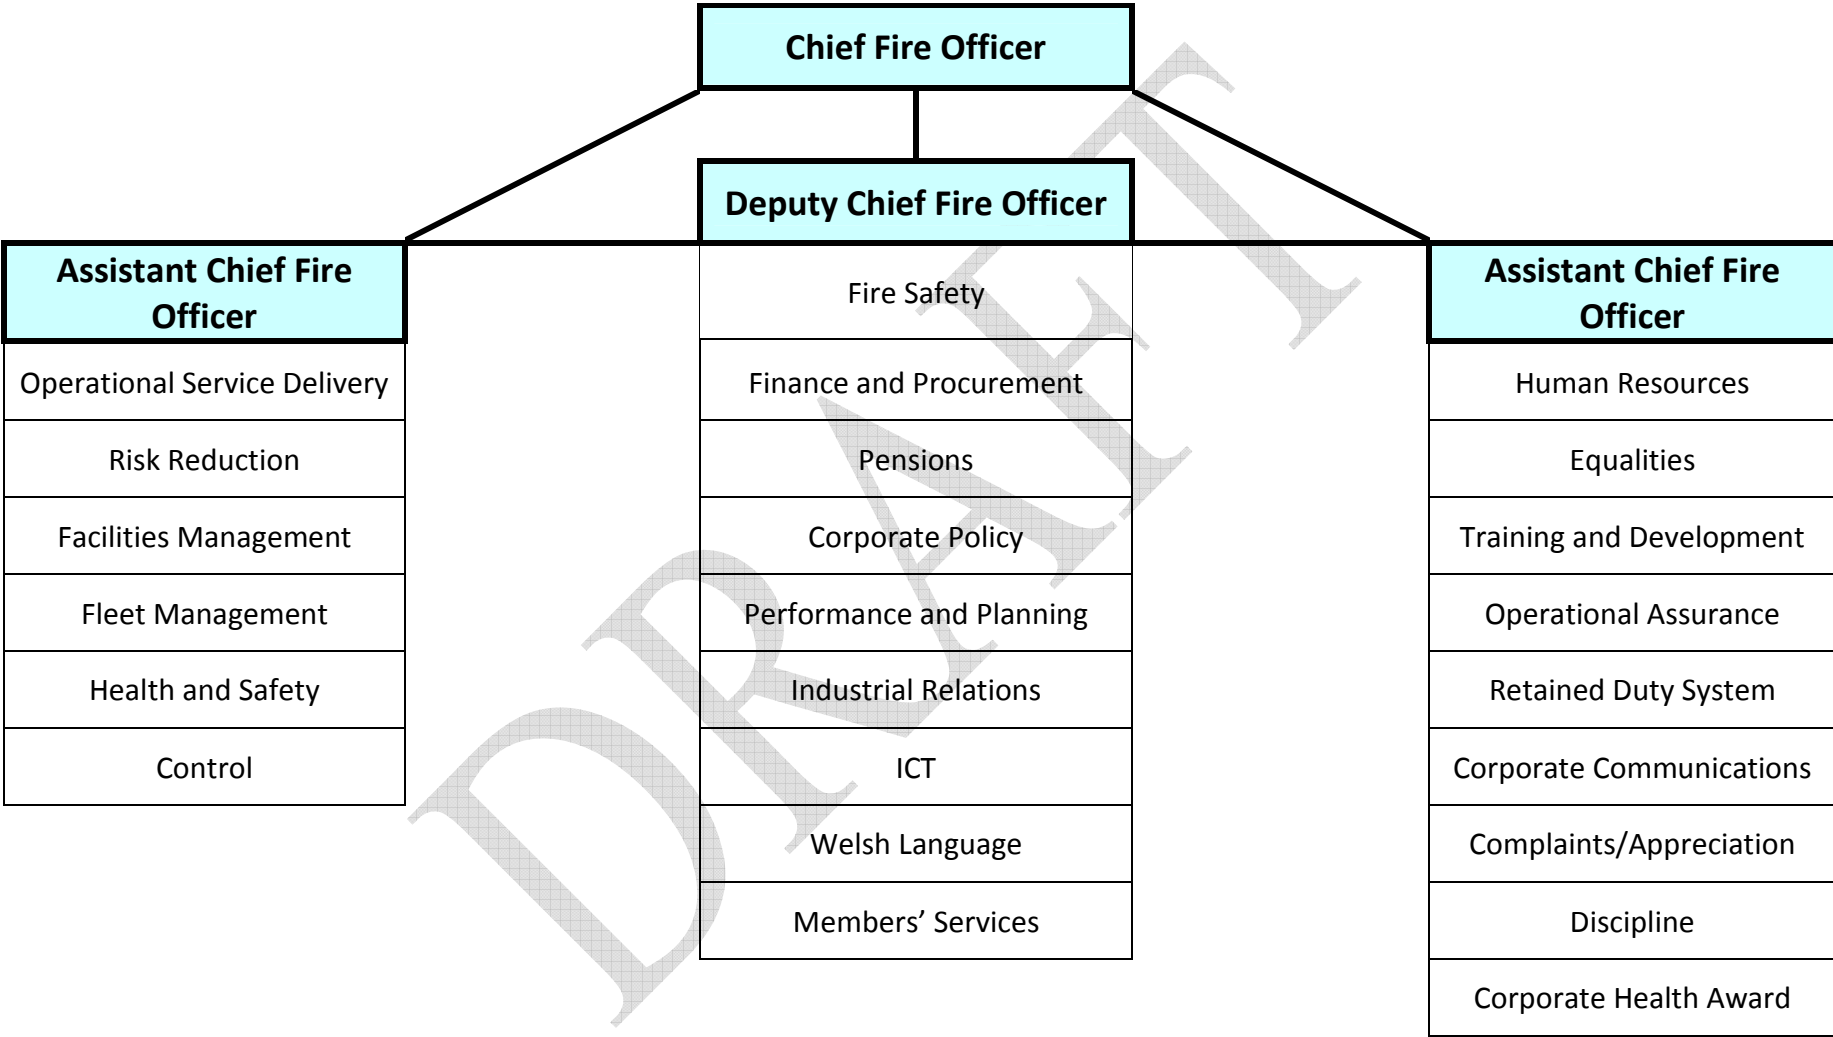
Chief Fire Officer

Deputy Chief Fire Officer

Fire Safety
Finance and Procurement
Pensions
Corporate Policy
Performance and Planning
Industrial Relations
ICT
Welsh Language
Members' Services

Assistant Chief Fire Officer

Operational Service Delivery
Risk Reduction
Facilities Management
Fleet Management
Health and Safety
Control

Assistant Chief Fire Officer

Human Resources
Equalities
Training and Development
Operational Assurance
Retained Duty System
Corporate Communications
Complaints/Appreciation
Discipline
Corporate Health Award

DRAFT